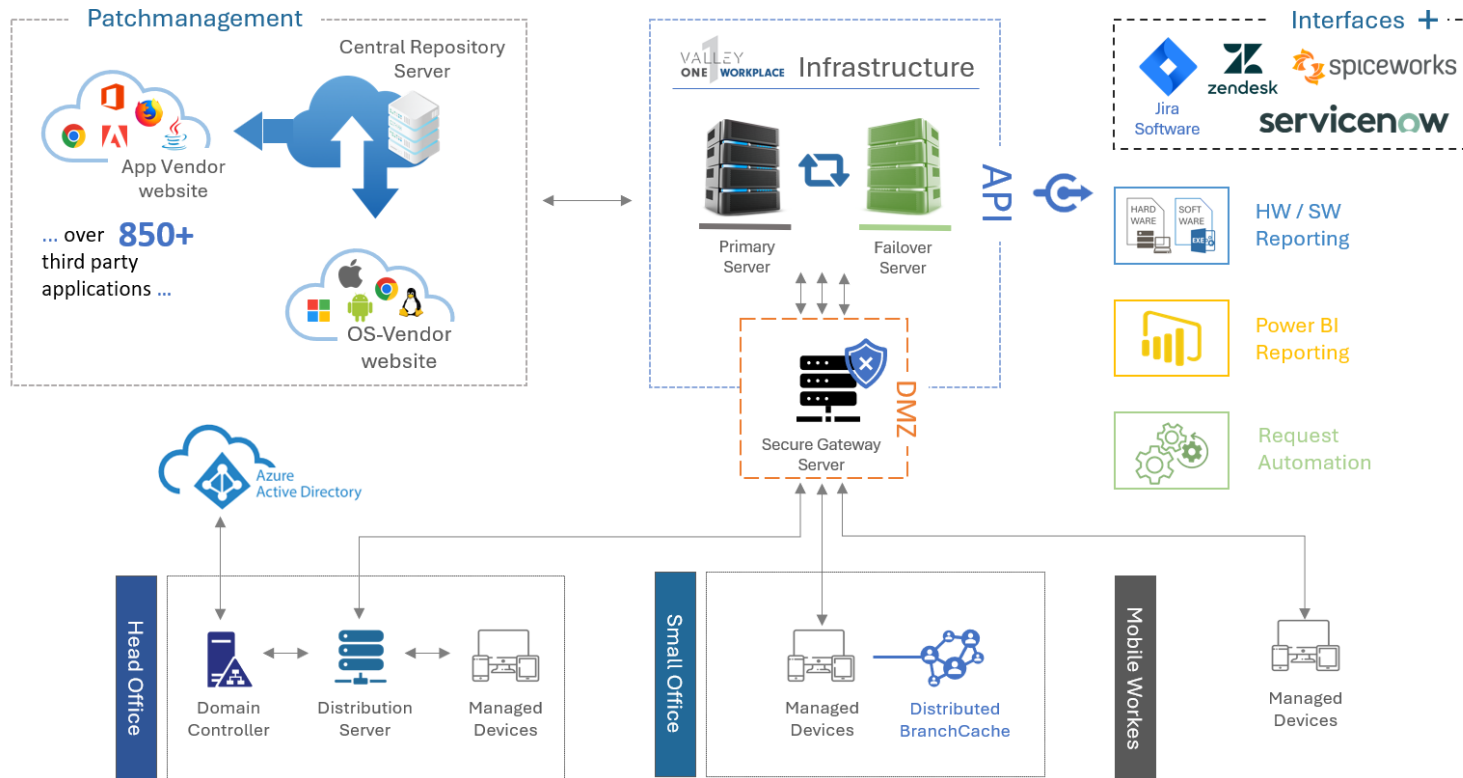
Patchmanagement

Central Repository Server

App Vendor website

... over 850+ third party applications ...

OS-Vendor website

VALLEY ONE WORKPLACE Infrastructure

Primary Server

Failover Server

API

DMZ

Secure Gateway Server

Interfaces +

Jira Software

zendesk

spiceworks

servicenow

HARD WARE

SOFT WARE

EXE

HW / SW Reporting

Power BI Reporting

Request Automation

Azure Active Directory

Head Office

Domain Controller

Distribution Server

Managed Devices

Small Office

Managed Devices

Distributed BranchCache

Mobile Works

Managed Devices